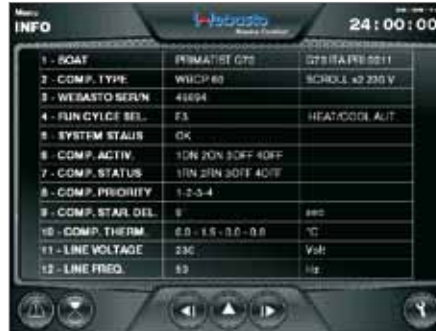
Menu
INFO

Webasto
Marine Comfort

24:00:00

| | | |
|---|---|---|
| 1 - BOAT | PRIMATIST G70 | G70 ITA PRI 0011 |
| 2 - COMP. TYPE | WBCP 60 | SCROLL x2 230 V |
| 3 - WEBASTO SER/N | 46694 | |
| 4 - RUN CYCLE SEL. | F3 | HEAT/COOL AUT. |
| 5 - SYSTEM STAUS | OK | |
| 6 - COMP. ACTIV. | 1ON 2ON 3OFF 4OFF | |
| 7 - COMP. STATUS | 1RN 2RN 3OFF 4OFF | |
| 8 - COMP. PRIORITY | 1-2-3-4 | |
| 9 - COMP. STAR. DEL. | 5 | sec |
| 10 - COMP. THERM. | 0.0 - 1.5 - 0.0 - 0.0 | °C |
| 11 - LINE VOLTAGE | 230 | Volt |
| 12 - LINE FREQ. | 50 | Hz |